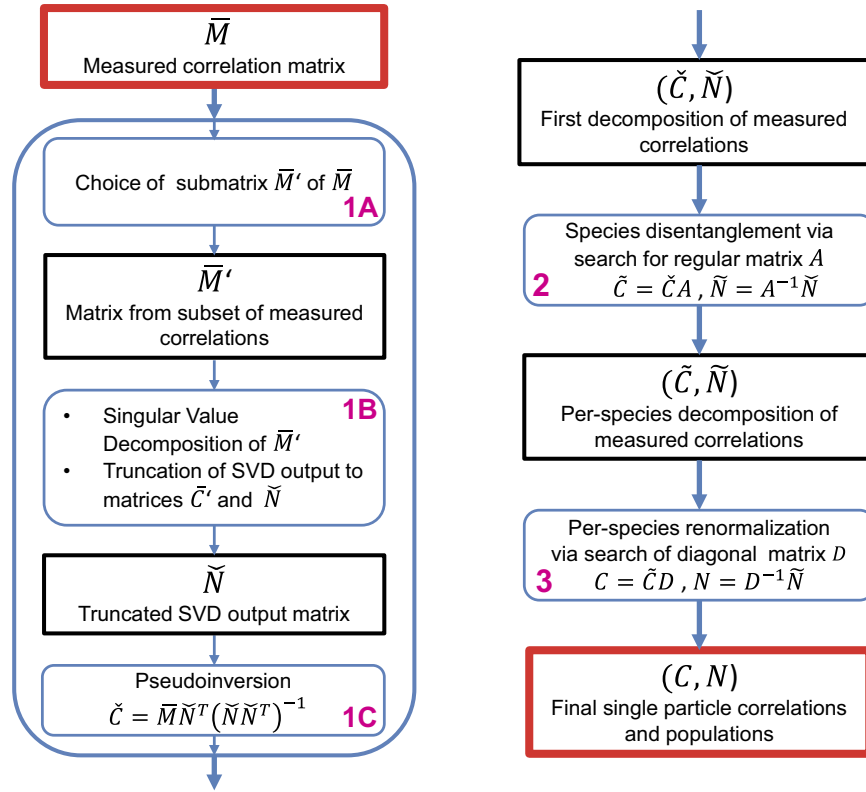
$\overline{M}$
Measured correlation matrix

Choice of submatrix $\overline{M}'$ of $\overline{M}$
1A

$\overline{M}'$
Matrix from subset of measured correlations

- Singular Value Decomposition of $\overline{M}'$
- Truncation of SVD output to matrices $\bar{C}'$ and $\breve{N}$
1B

$\breve{N}$
Truncated SVD output matrix

Pseudoinversion
$\check{C} = \overline{M}\breve{N}^T\left(\breve{N}\breve{N}^T\right)^{-1}$
1C

$(\check{C}, \breve{N})$
First decomposition of measured correlations

Species disentanglement via search for regular matrix $A$
2
$\tilde{C} = \check{C}A$ , $\widetilde{N} = A^{-1}\breve{N}$

$(\tilde{C}, \widetilde{N})$
Per-species decomposition of measured correlations

Per-species renormalization via search of diagonal matrix $D$
3
$C = \tilde{C}D$ , $N = D^{-1}\widetilde{N}$

$(C, N)$
Final single particle correlations and populations